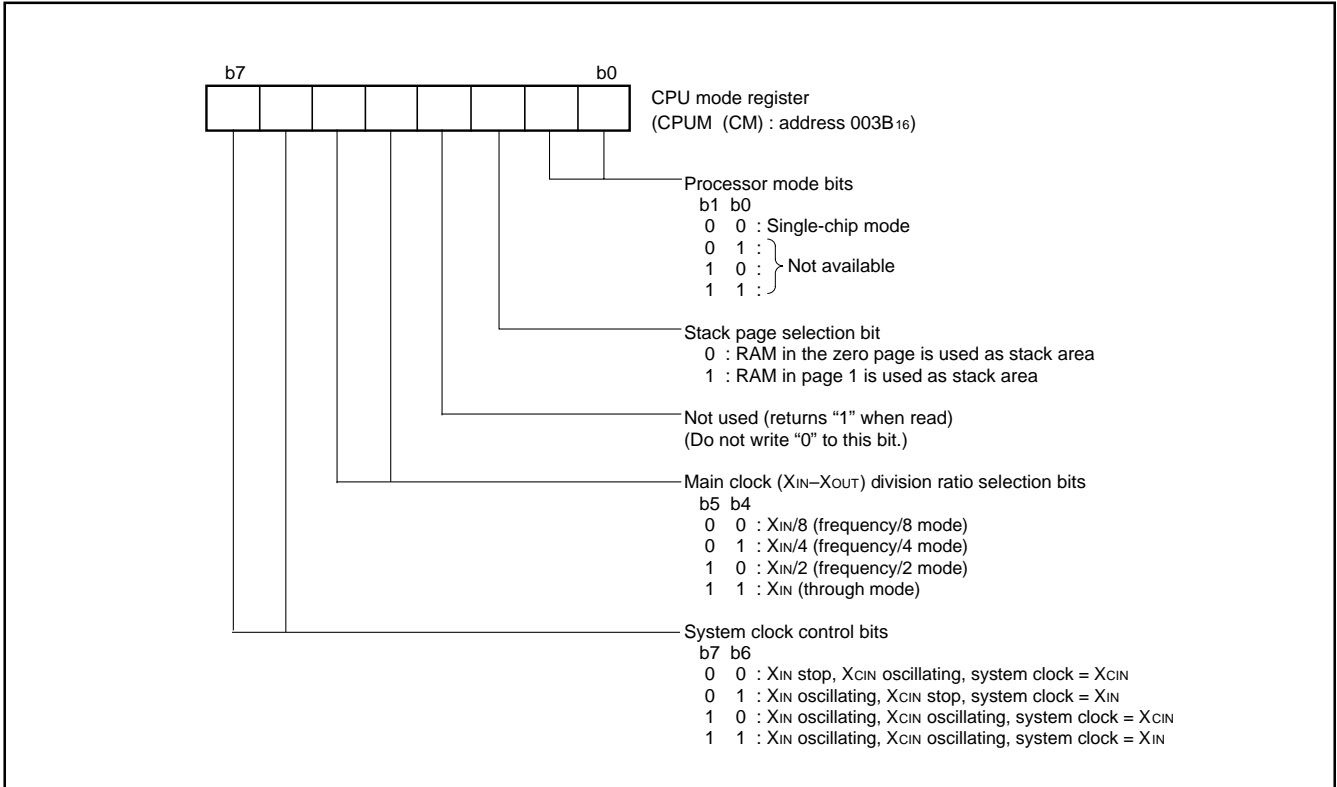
b7 b0

CPU mode register
(CPUM (CM) : address 003B$_{16}$)

Processor mode bits
b1 b0
0 0 : Single-chip mode
0 1 :
1 0 : Not available
1 1 :

Stack page selection bit
0 : RAM in the zero page is used as stack area
1 : RAM in page 1 is used as stack area

Not used (returns “1” when read)
(Do not write “0” to this bit.)

Main clock ($X_{IN}$–$X_{OUT}$) division ratio selection bits
b5 b4
0 0 : $X_{IN}$/8 (frequency/8 mode)
0 1 : $X_{IN}$/4 (frequency/4 mode)
1 0 : $X_{IN}$/2 (frequency/2 mode)
1 1 : $X_{IN}$ (through mode)

System clock control bits
b7 b6
0 0 : $X_{IN}$ stop, $X_{CIN}$ oscillating, system clock = $X_{CIN}$
0 1 : $X_{IN}$ oscillating, $X_{CIN}$ stop, system clock = $X_{IN}$
1 0 : $X_{IN}$ oscillating, $X_{CIN}$ oscillating, system clock = $X_{CIN}$
1 1 : $X_{IN}$ oscillating, $X_{CIN}$ oscillating, system clock = $X_{IN}$